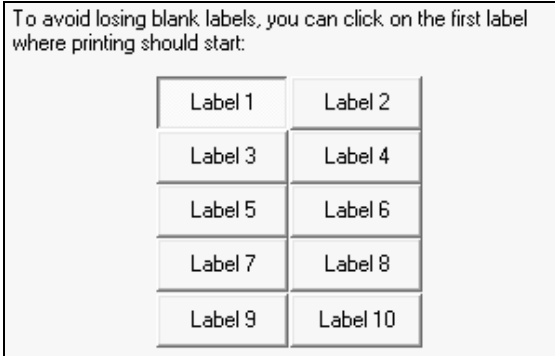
To avoid losing blank labels, you can click on the first label where printing should start:

| Label 1 | Label 2 |
|---|---|
| Label 3 | Label 4 |
| Label 5 | Label 6 |
| Label 7 | Label 8 |
| Label 9 | Label 10 |